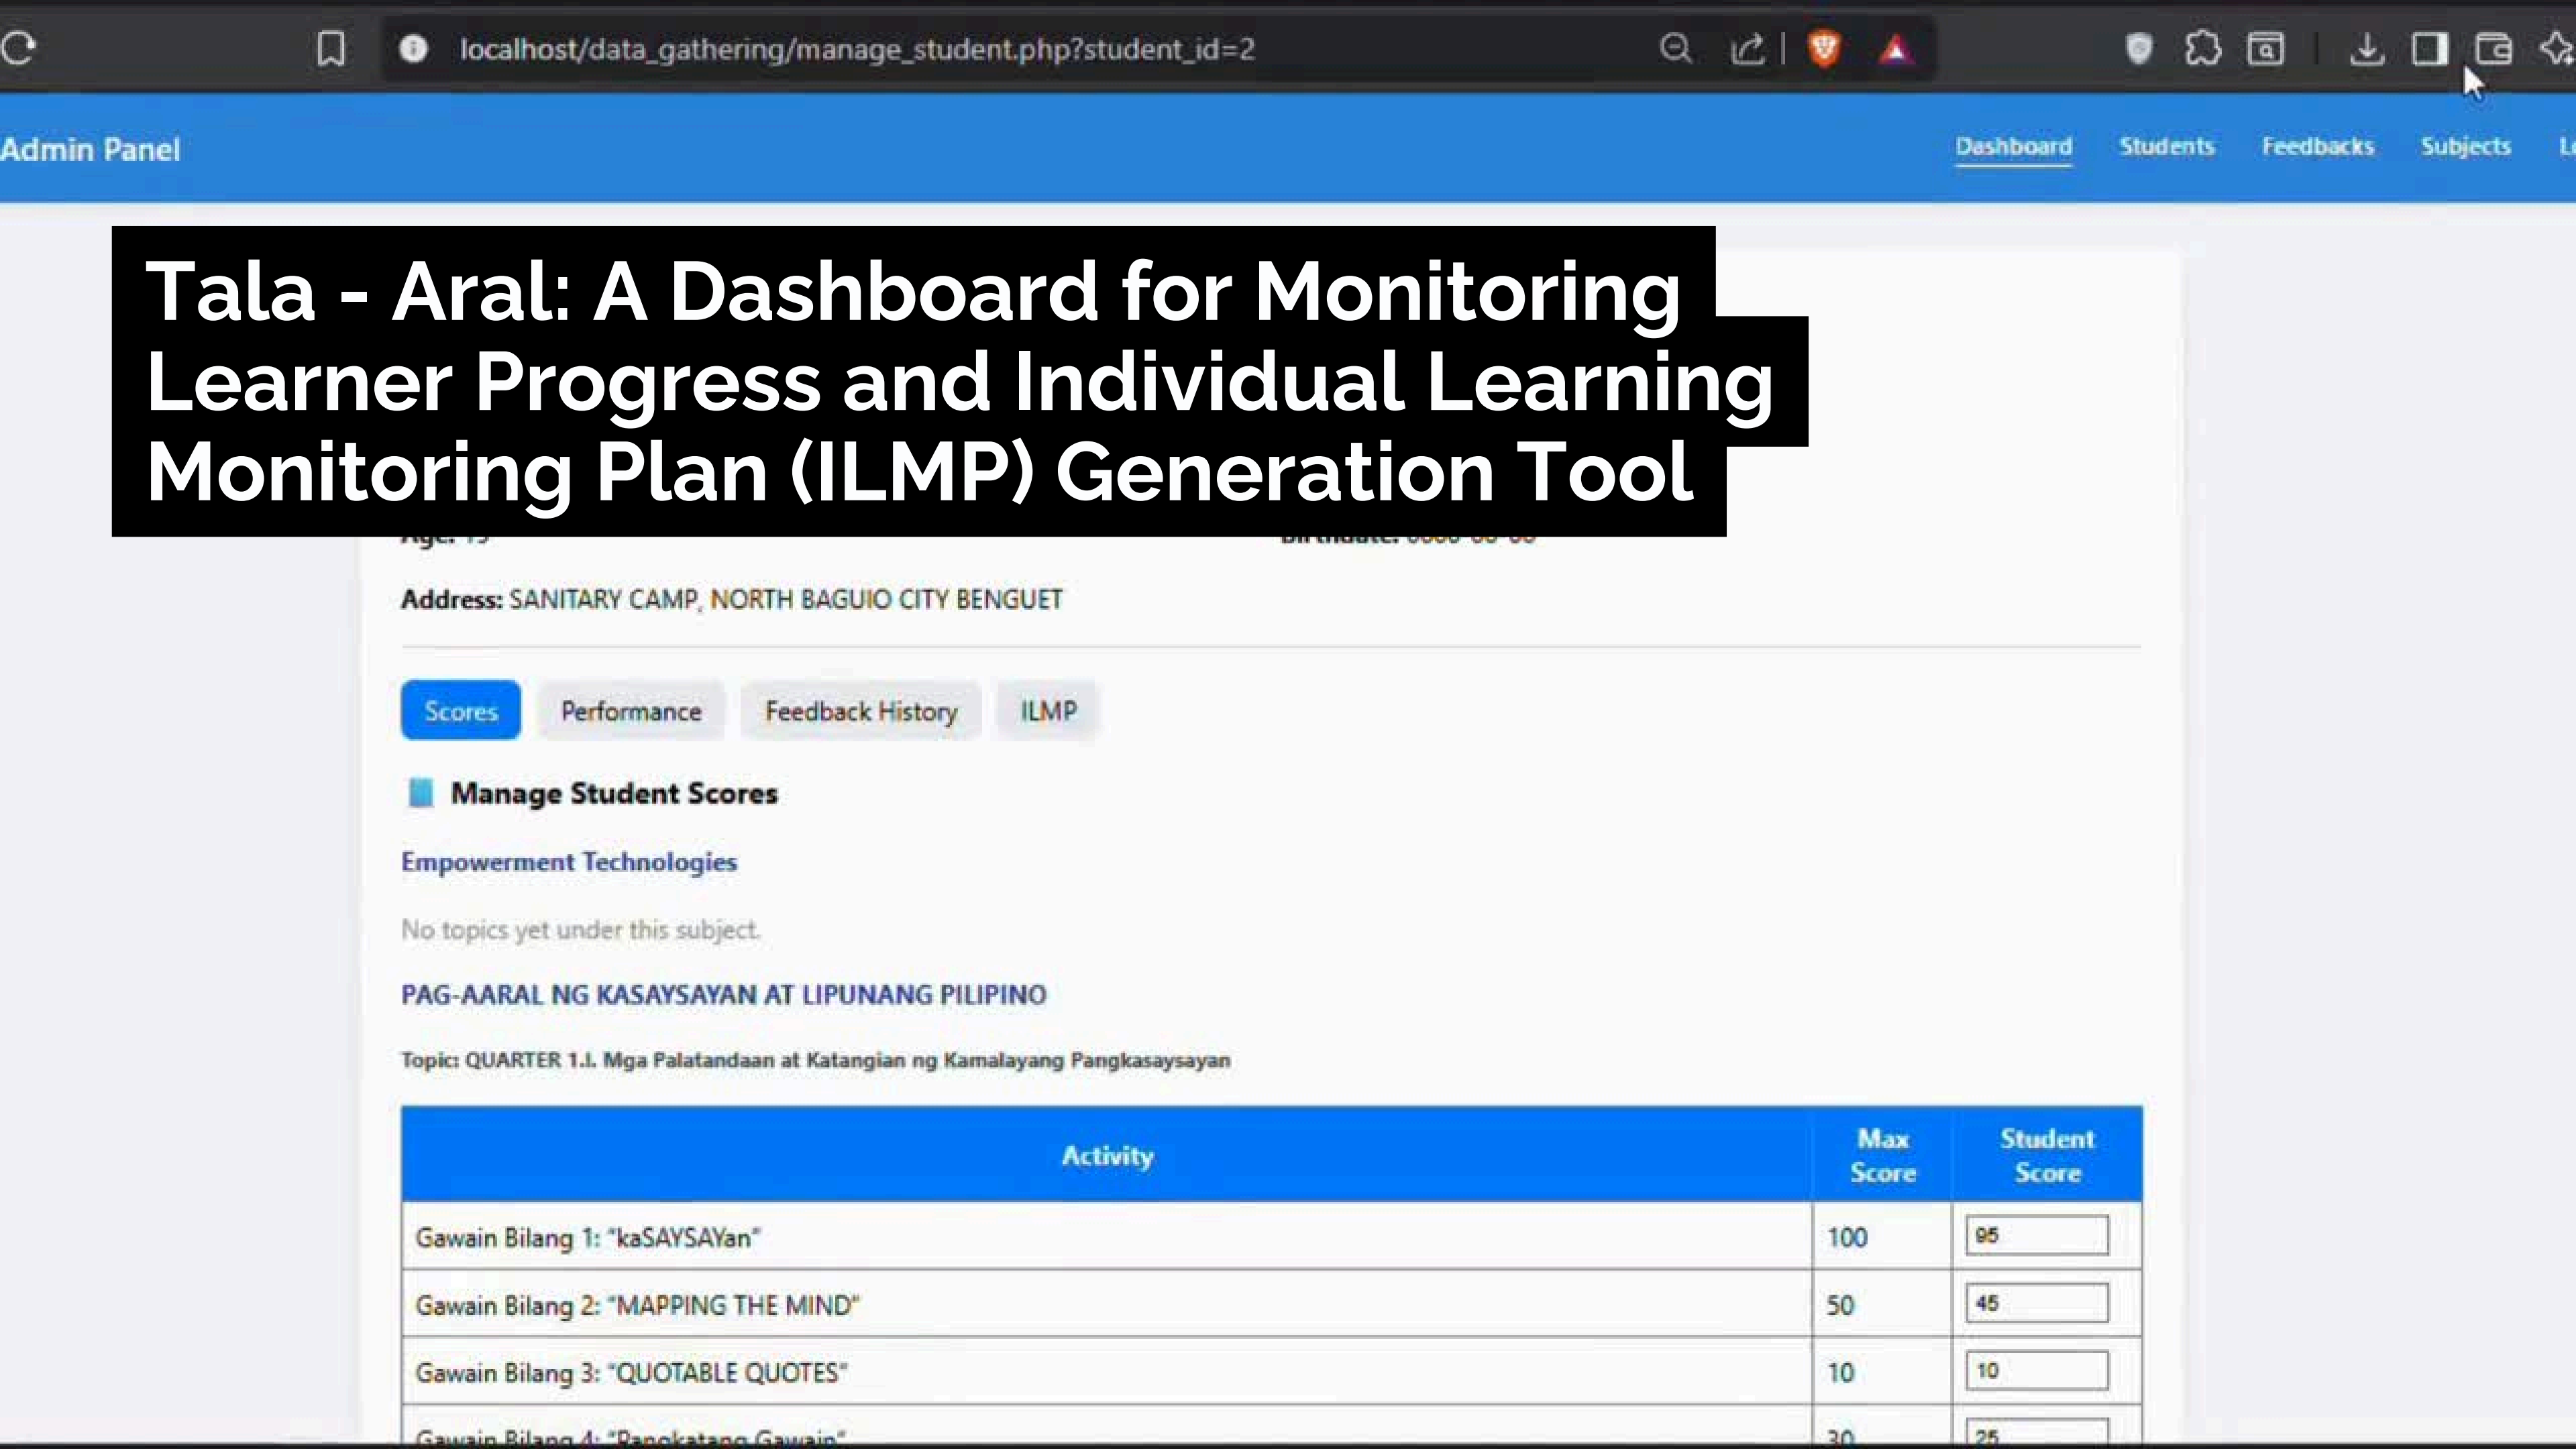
localhost/data_gathering/manage_student.php?student_id=2

Admin Panel

Dashboard Students Feedbacks Subjects L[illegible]

Tala - Aral: A Dashboard for Monitoring Learner Progress and Individual Learning Monitoring Plan (ILMP) Generation Tool

Age: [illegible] Birthdate: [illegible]

Address: SANITARY CAMP, NORTH BAGUIO CITY BENGUET

Scores Performance Feedback History ILMP

Manage Student Scores

Empowerment Technologies

No topics yet under this subject.

PAG-AARAL NG KASAYSAYAN AT LIPUNANG PILIPINO

Topic: QUARTER 1.1. Mga Palatandaan at Katangian ng Kamalayang Pangkasaysayan

| Activity | Max Score | Student Score |
|---|---|---|
| Gawain Bilang 1: "kaSAYSAYan" | 100 | 95 |
| Gawain Bilang 2: "MAPPING THE MIND" | 50 | 45 |
| Gawain Bilang 3: "QUOTABLE QUOTES" | 10 | 10 |
| Gawain Bilang 4: "Pangkatang Gawain" | 30 | 25 |